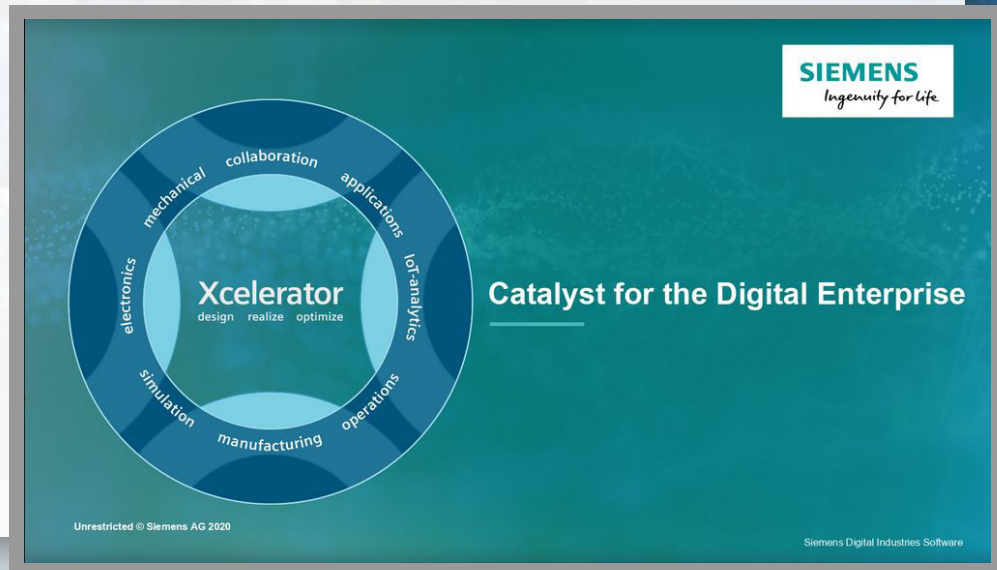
SIEMENS
Ingenuity for life

collaboration
applications
IoT-analytics
operations
manufacturing
simulation
electronics
mechanical

Xcelerator
design realize optimize

Catalyst for the Digital Enterprise

Unrestricted © Siemens AG 2020

Siemens Digital Industries Software